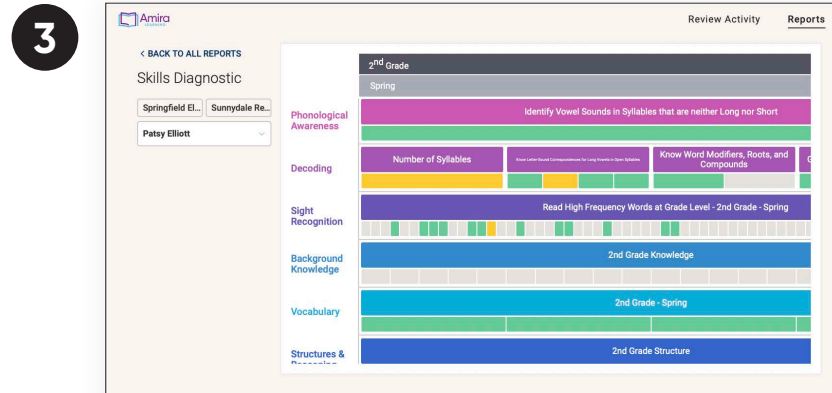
3

Amira LEARNING

Review Activity

Reports

< BACK TO ALL REPORTS

Skills Diagnostic

Springfield El...

Sunnydale Re...

Patsy Elliott

2nd Grade

Spring

Phonological Awareness

Identify Vowel Sounds in Syllables that are neither Long nor Short

Decoding

Number of Syllables

Know Letter-Sound Correspondences for Long Vowels in Open Syllables

Know Word Modifiers, Roots, and Compounds

G

Sight Recognition

Read High Frequency Words at Grade Level - 2nd Grade - Spring

Background Knowledge

2nd Grade Knowledge

Vocabulary

2nd Grade - Spring

Structures & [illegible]

2nd Grade Structure